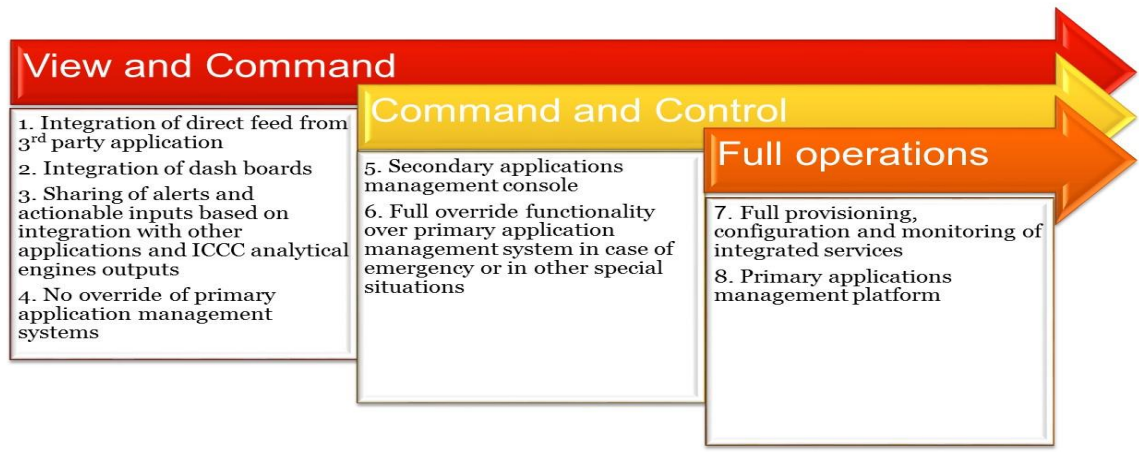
View and Command

1. Integration of direct feed from 3rd party application

2. Integration of dash boards

3. Sharing of alerts and actionable inputs based on integration with other applications and ICCC analytical engines outputs

4. No override of primary application management systems

Command and Control

5. Secondary applications management console

6. Full override functionality over primary application management system in case of emergency or in other special situations

Full operations

7. Full provisioning, configuration and monitoring of integrated services

8. Primary applications management platform